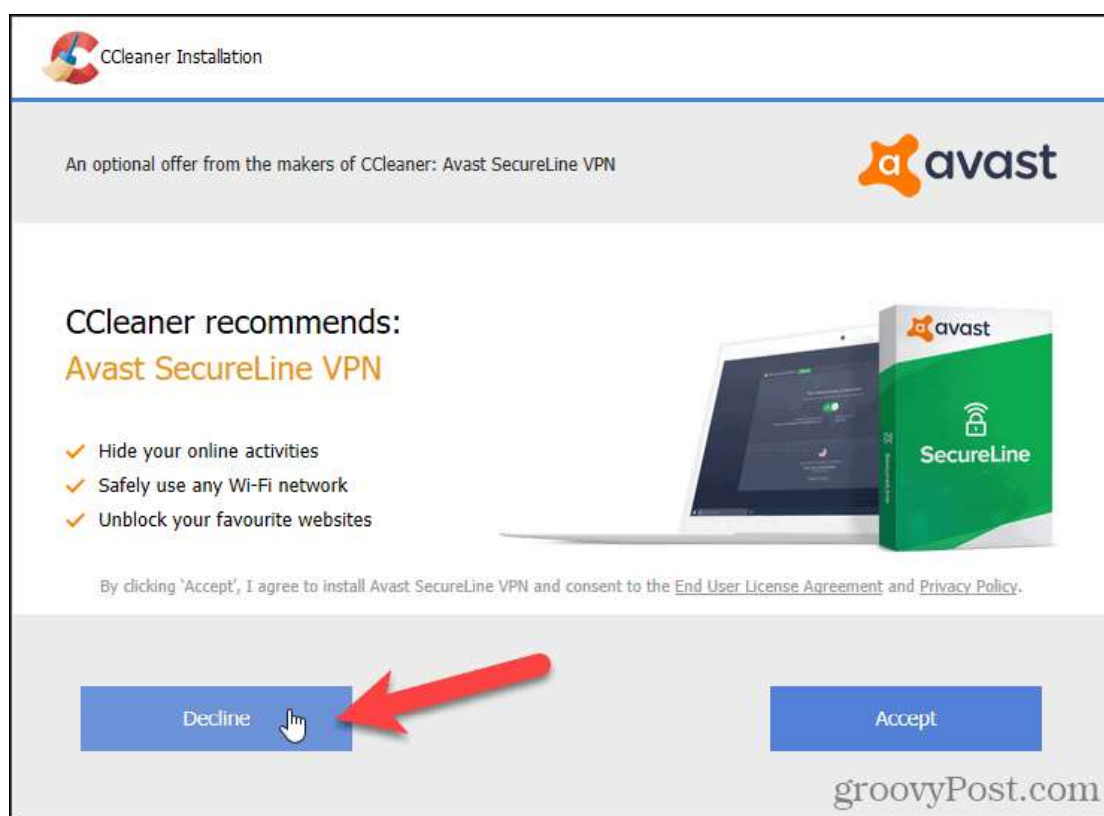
CCleaner Installation

An optional offer from the makers of CCleaner: Avast SecureLine VPN

avast

CCleaner recommends:
Avast SecureLine VPN

Hide your online activities
Safely use any Wi-Fi network
Unblock your favourite websites

avast
SecureLine

By clicking 'Accept', I agree to install Avast SecureLine VPN and consent to the End User License Agreement and Privacy Policy.

Decline

Accept

groovyPost.com